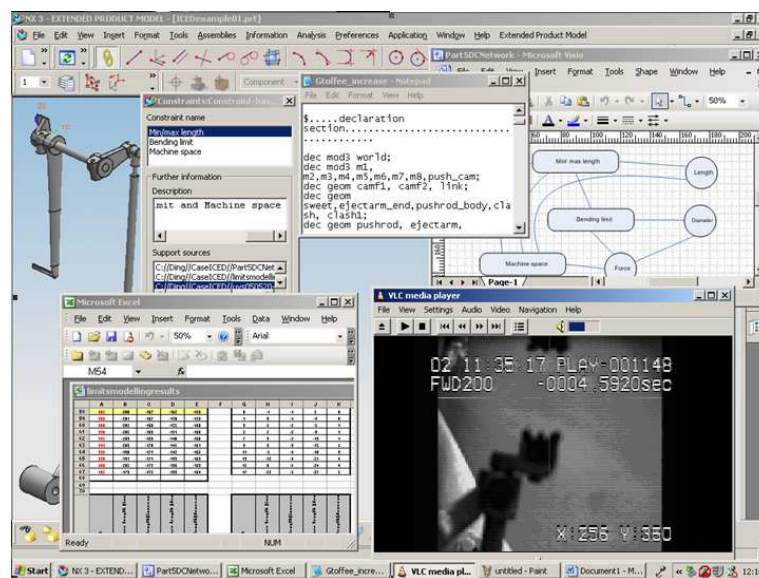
NX 3 - EXTENDED PRODUCT MODEL - [ICEDexample01.prt]

File Edit View Insert Format Tools Assemblies Information Analysis Preferences Application Window Help Extended Product Model

Component

Constraints\Constraint-bas...

Constraint name

Min/max length
Bending limit
Machine space

Further information

Description

mit and Machine space

Support sources

C:/Ding//CaseICED//PartSDCNet
C://Ding//CaseICED//limitsmodelli
C://Ding//CaseICED//vssDS020

Gtoffee_increase - Notepad

File Edit Format View Help

$.....declaration section.......................................

dec mod3 world;
dec mod3 m1, m2,m3,m4,m5,m6,m7,m8,push_cam;
dec geom camf1, camf2, link;
dec geom sweet,ejectarm_end,pushrod_body,clash, clash1;
dec geom pushrod, ejectarm,

PartSDCNetwork - Microsoft Visio

Insert Format Tools Shape Window Help

50%

Min/ max length

Length

Bending limit

Diameter

Machine space

Force

Page-1

Microsoft Excel

File Edit View Insert Format Tools Data Window Help

50%

Arial

M54

limitsmodellingresults

Ready

NUM

VLC media player

File View Settings Audio Video Navigation Help

02 11:35:17 PLAY-001148
FWD200 -0004.5920sec

X:256 Y:350

Start NX 3 - EXTEND... PartSDCNetwo... Microsoft Excel Gtoffee_incre... VLC media pl... untitled - Paint Document1 - M... 12:1